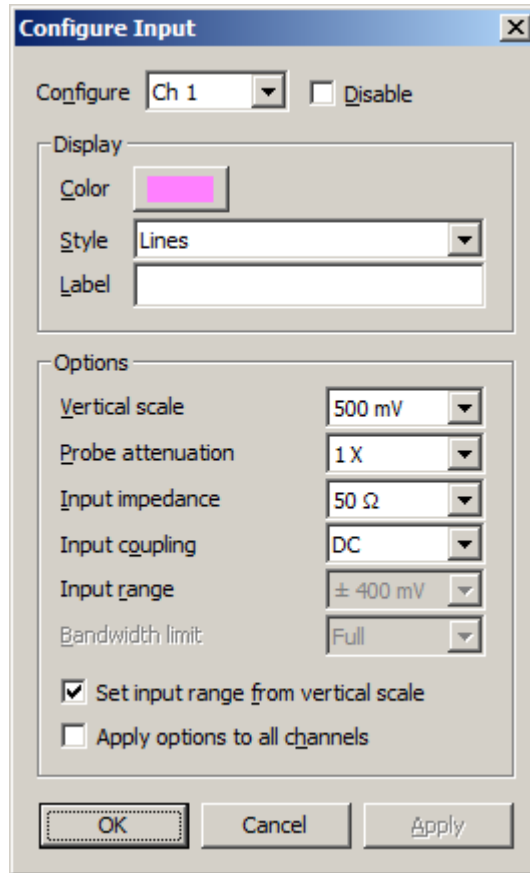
Configure Input

Configure Ch 1 Disable

Display

Color

Style Lines

Label

Options

Vertical scale 500 mV

Probe attenuation 1 X

Input impedance 50 Ω

Input coupling DC

Input range ± 400 mV

Bandwidth limit Full

Set input range from vertical scale

Apply options to all channels

OK Cancel Apply